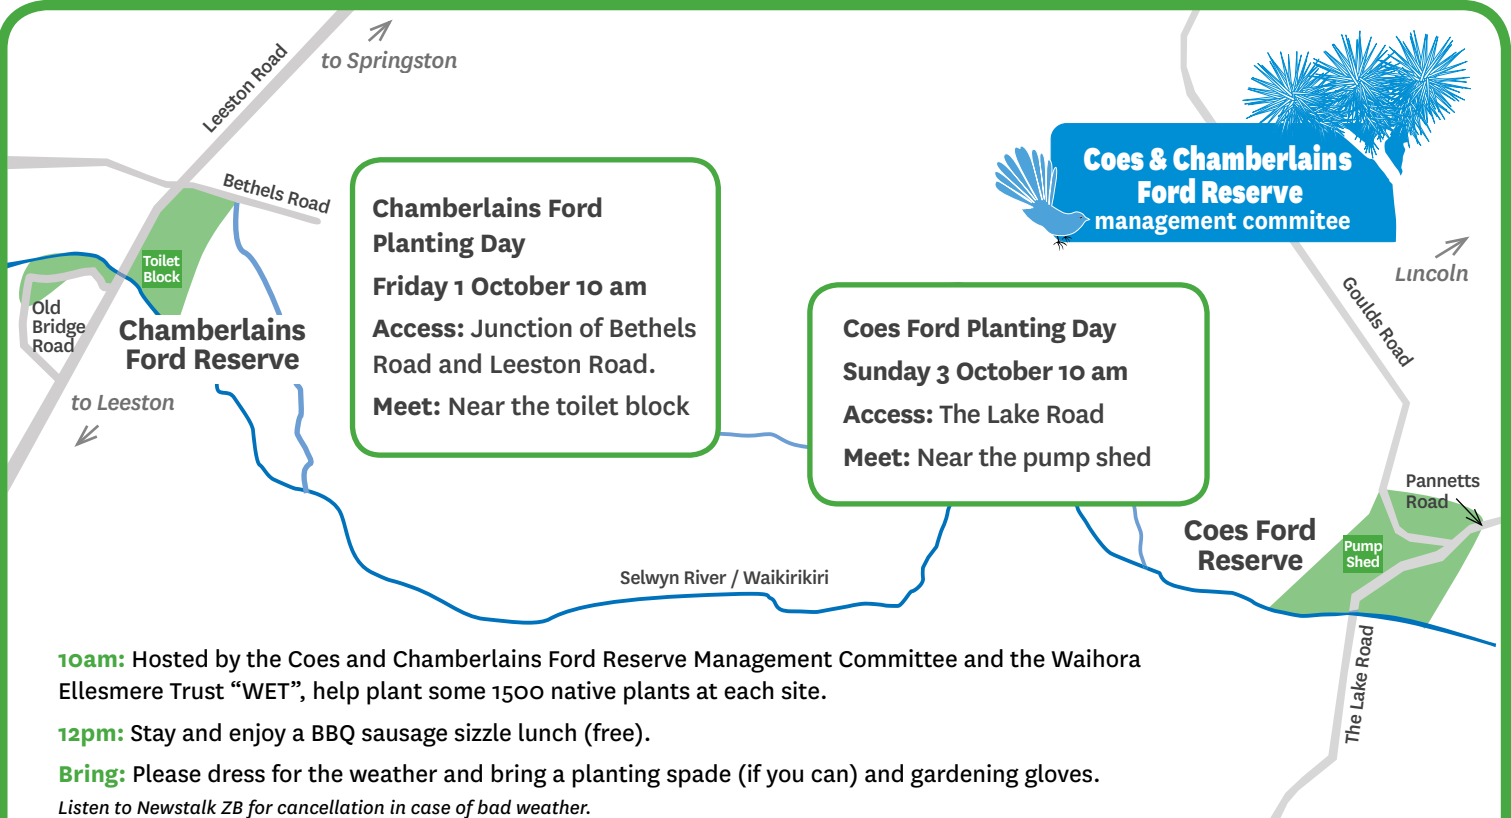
Leeston Road

to Springston

Bethels Road

Toilet Block

Old Bridge Road

Chamberlains Ford Reserve

to Leeston

Chamberlains Ford Planting Day

Friday 1 October 10 am

Access: Junction of Bethels Road and Leeston Road.

Meet: Near the toilet block

Coes & Chamberlains Ford Reserve management commitee

Lincoln

Goulds Road

Coes Ford Planting Day

Sunday 3 October 10 am

Access: The Lake Road

Meet: Near the pump shed

Pannetts Road

Coes Ford Reserve

Pump Shed

Selwyn River / Waikirikiri

The Lake Road

10am: Hosted by the Coes and Chamberlains Ford Reserve Management Committee and the Waihora Ellesmere Trust “WET”, help plant some 1500 native plants at each site.

12pm: Stay and enjoy a BBQ sausage sizzle lunch (free).

Bring: Please dress for the weather and bring a planting spade (if you can) and gardening gloves.

Listen to Newstalk ZB for cancellation in case of bad weather.